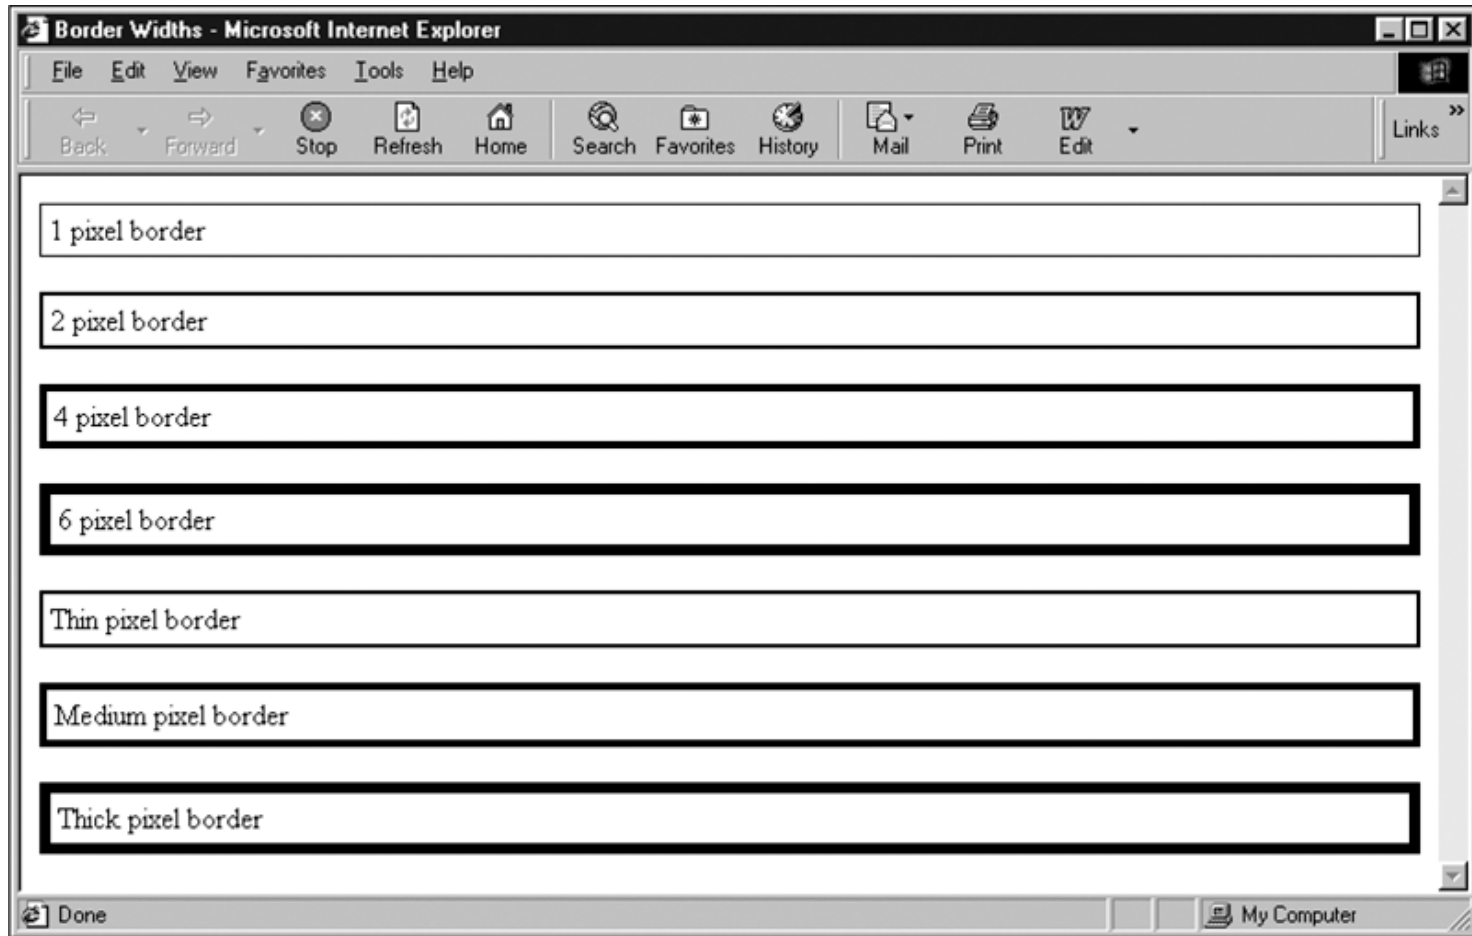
Border Widths - Microsoft Internet Explorer

File Edit View Favorites Tools Help

Back Forward Stop Refresh Home Search Favorites History Mail Print Edit Links

1 pixel border

2 pixel border

4 pixel border

6 pixel border

Thin pixel border

Medium pixel border

Thick pixel border

Done

My Computer